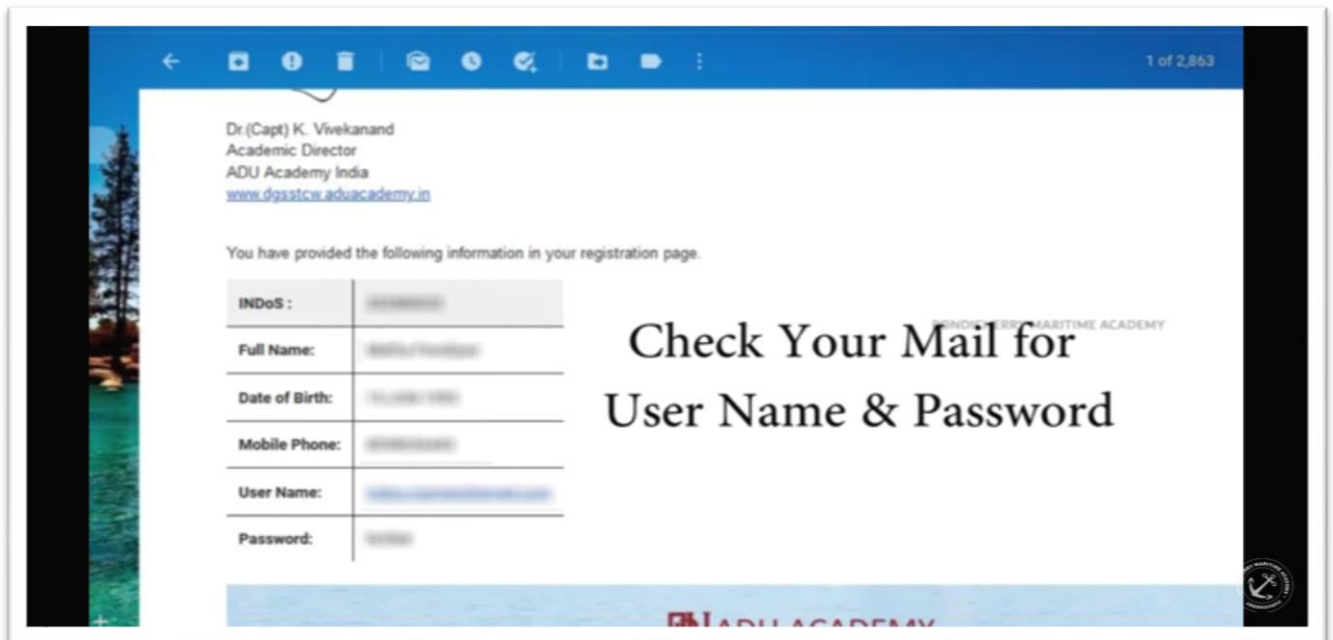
1 of 2,863

Dr.(Capt) K. Vivekanand
Academic Director
ADU Academy India
www.dgsstcw.aduacademy.in

You have provided the following information in your registration page.

| INDoS : | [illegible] |
|---|---|
| Full Name: | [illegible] |
| Date of Birth: | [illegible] |
| Mobile Phone: | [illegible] |
| User Name: | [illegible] |
| Password: | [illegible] |

PONDICHERRY MARITIME ACADEMY

Check Your Mail for
User Name & Password

ADU ACADEMY